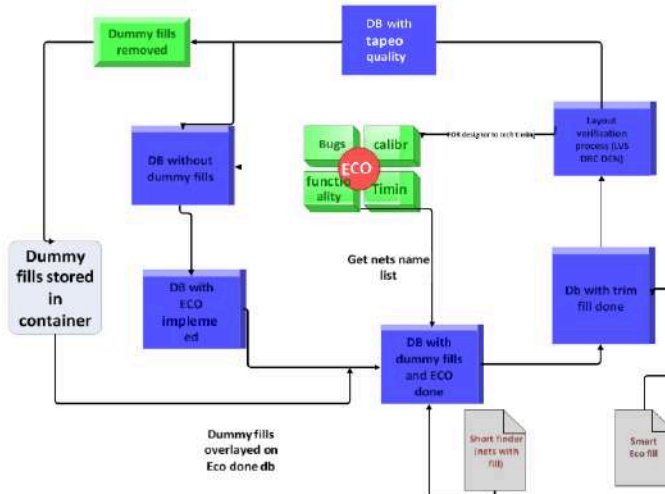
DB with tapeo quality

Dummy fills removed

DB without dummy fills

Layout verification process (LVS DRC DFM)

FDK designer to tech timing

Bugs

calibr

ECO

functionality

Timin

Dummy fills stored in container

DB with ECO impleme ed

Get nets name list

Db with trim fill done

DB with dummy fills and ECO done

Dummy fills overlayed on Eco done db

Short finder (nets with fill)

Smart Eco fill